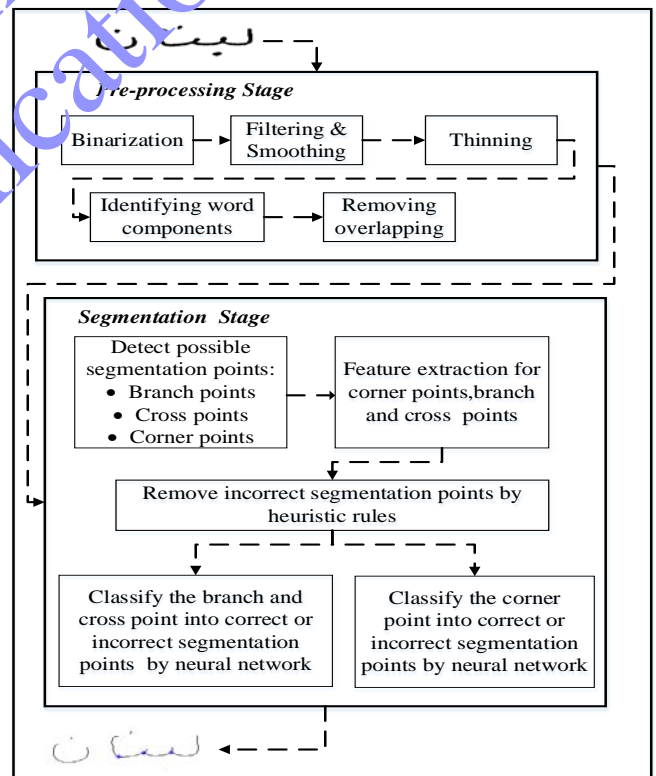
لبنان

Pre-processing Stage

Binarization

Filtering & Smoothing

Thinning

Identifying word components

Removing overlapping

Segmentation Stage

Detect possible segmentation points:
• Branch points
• Cross points
• Corner points

Feature extraction for corner points,branch and cross points

Remove incorrect segmentation points by heuristic rules

Classify the branch and cross point into correct or incorrect segmentation points by neural network

Classify the corner point into correct or incorrect segmentation points by neural network

لبـ ـنـ ـا ن